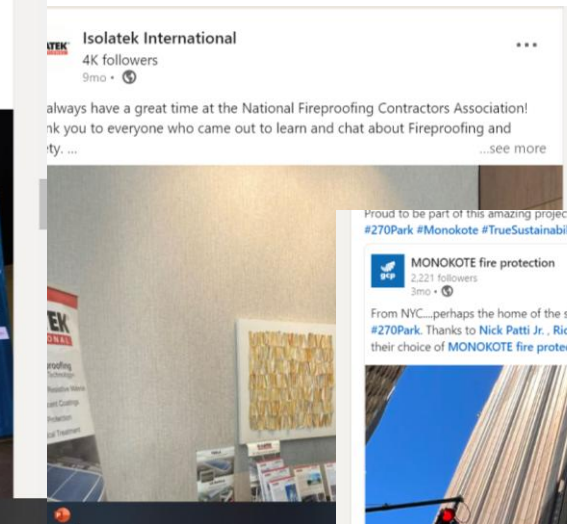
ATEK

Isolatek International
4K followers
9mo •

always have a great time at the National Fireproofing Contractors Association! nk you to everyone who came out to learn and chat about Fireproofing and ty. ...

...see more

TEK
ONAL
roofing
Technologies

Proud to be part of this amazing projec
#270Park #Monokote #TrueSustainabil

gcp

MONOKOTE fire protection
2,221 followers
3mo •

From NYC....perhaps the home of the s
#270Park. Thanks to Nick Patti Jr. , Ric
their choice of MONOKOTE fire protec